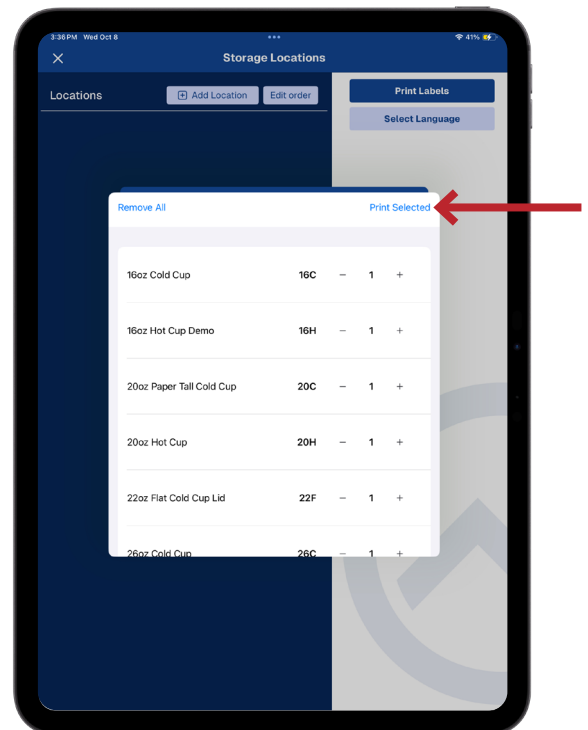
3:36 PM Wed Oct 8
41%

Storage Locations

Locations
Add Location
Edit order

Print Labels
Select Language

Remove All
Print Selected

| | | | | |
|---|---|---|---|---|
| 16oz Cold Cup | 16C | − | 1 | + |
| 16oz Hot Cup Demo | 16H | − | 1 | + |
| 20oz Paper Tall Cold Cup | 20C | − | 1 | + |
| 20oz Hot Cup | 20H | − | 1 | + |
| 22oz Flat Cold Cup Lid | 22F | − | 1 | + |
| 26oz Cold Cup | 26C | − | 1 | + |